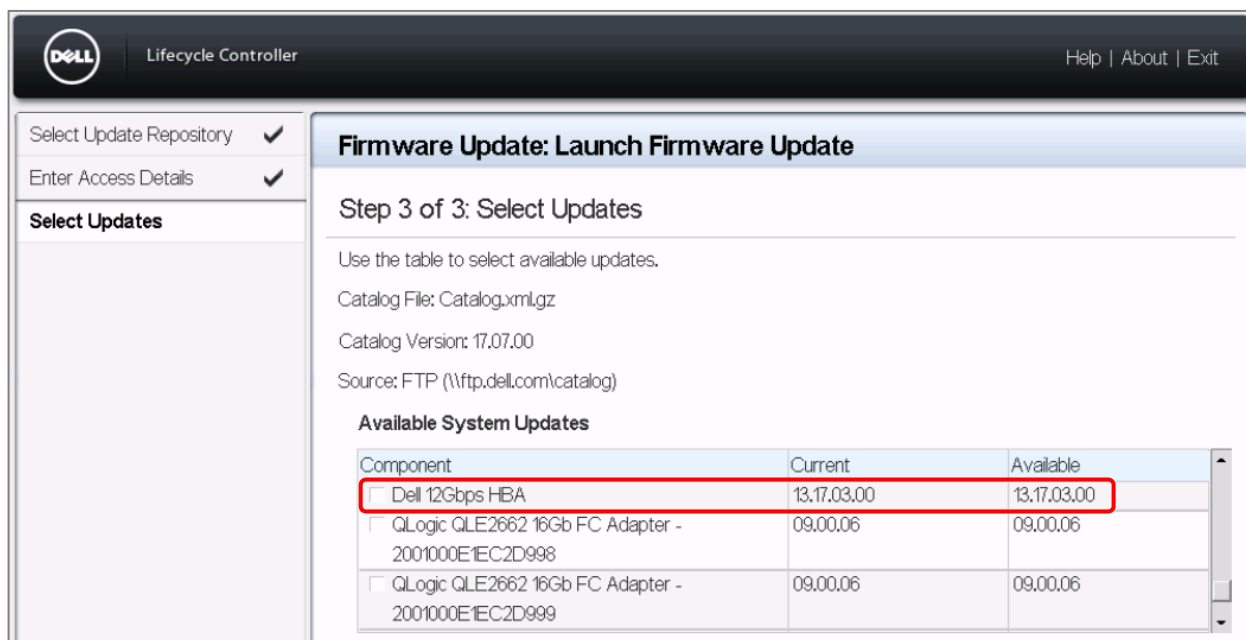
DELL Lifecycle Controller

Help | About | Exit

Select Update Repository ✔
Enter Access Details ✔
Select Updates

Firmware Update: Launch Firmware Update

Step 3 of 3: Select Updates

Use the table to select available updates.

Catalog File: Catalog.xml.gz

Catalog Version: 17.07.00

Source: FTP (\\ftp.dell.com\catalog)

Available System Updates

| Component | Current | Available |
|---|---|---|
| Dell 12Gbps HBA | 13.17.03.00 | 13.17.03.00 |
| QLogic QLE2662 16Gb FC Adapter - 2001000E1EC2D998 | 09.00.06 | 09.00.06 |
| QLogic QLE2662 16Gb FC Adapter - 2001000E1EC2D999 | 09.00.06 | 09.00.06 |